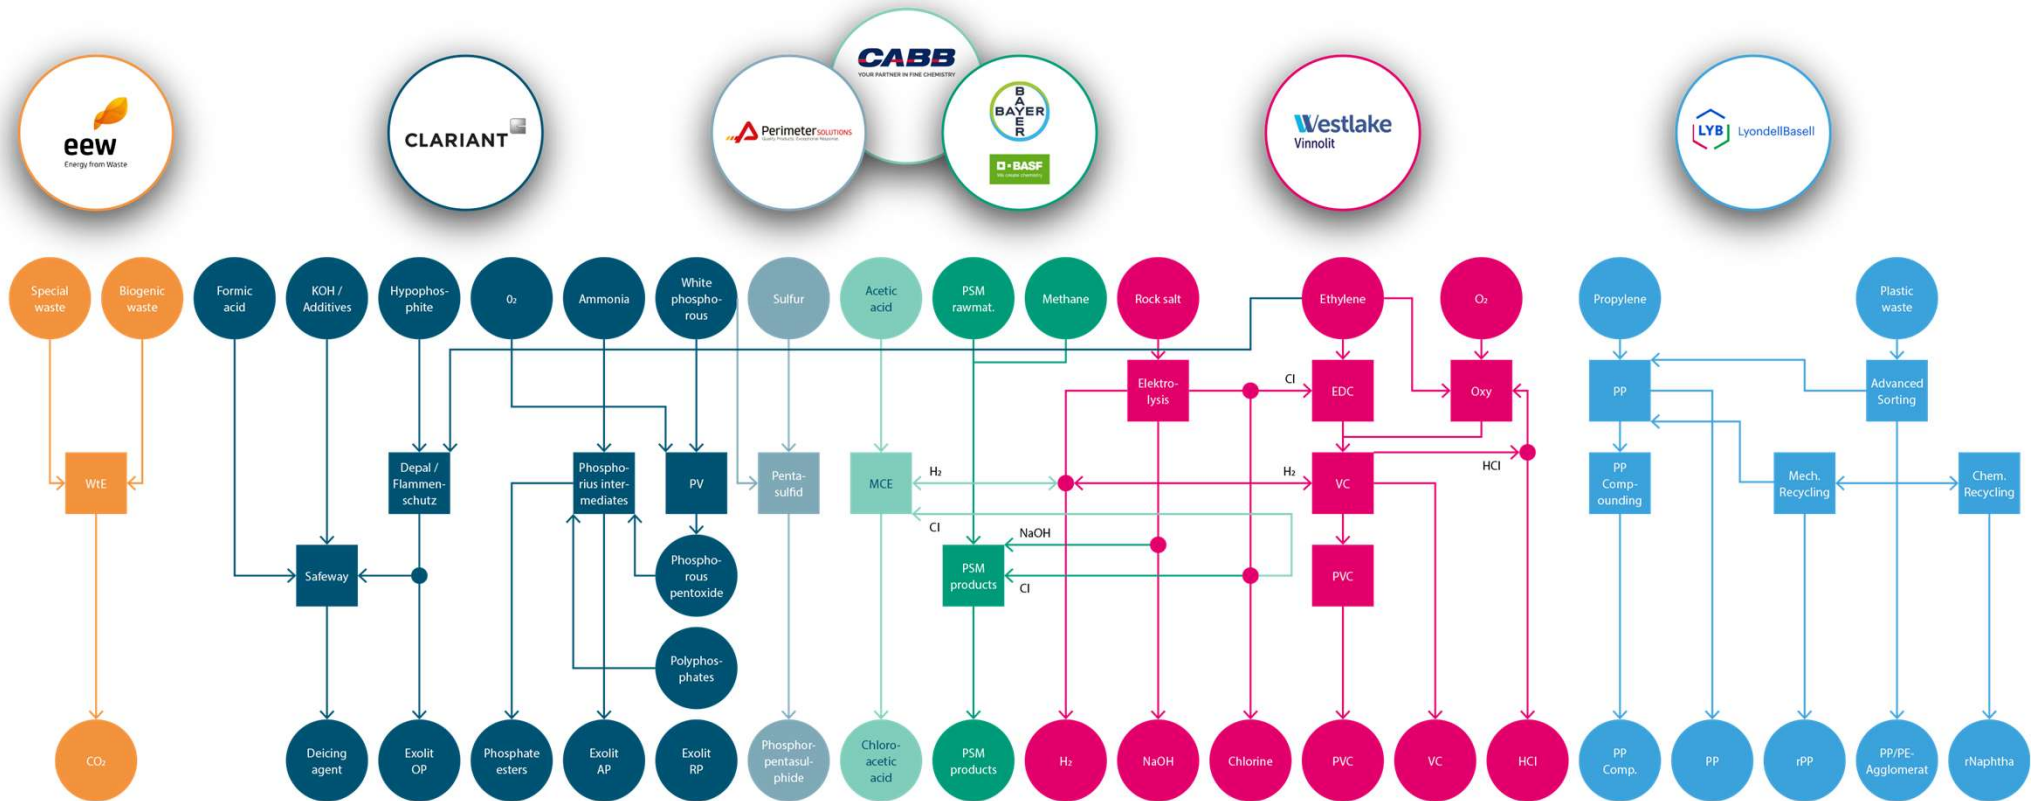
eew
Energy from Waste

CLARIANT

CABB
YOUR PARTNER IN FINE CHEMISTRY

Perimeter SOLUTIONS

BAYER

BASF

Westlake
Vinnolit

LYB LyondellBasell

Special waste
Biogenic waste
Formic acid
KOH / Additives
Hypophosphite
$O_2$
Ammonia
White phosphorous
Sulfur
Acetic acid
PSM rawmat.
Methane
Rock salt
Ethylene
$O_2$
Propylene
Plastic waste

WtE
Depal / Flammenschutz
Phosphorius intermediates
PV
Pentasulfid
MCE
$H_2$
Cl
Elektrolysis
Cl
EDC
Oxy
PP
Advanced Sorting
HCl
$H_2$
VC
PP Compounding
Mech. Recycling
Chem. Recycling
Safeway
Phosphorous pentoxide
Cl
NaOH
PSM products
Cl
PVC
Polyphosphates

$CO_2$
Deicing agent
Exolit OP
Phosphate esters
Exolit AP
Exolit RP
Phosphorpentasulphide
Chloroacetic acid
PSM products
$H_2$
NaOH
Chlorine
PVC
VC
HCl
PP Comp.
PP
rPP
PP/PE-Agglomerat
rNaphtha